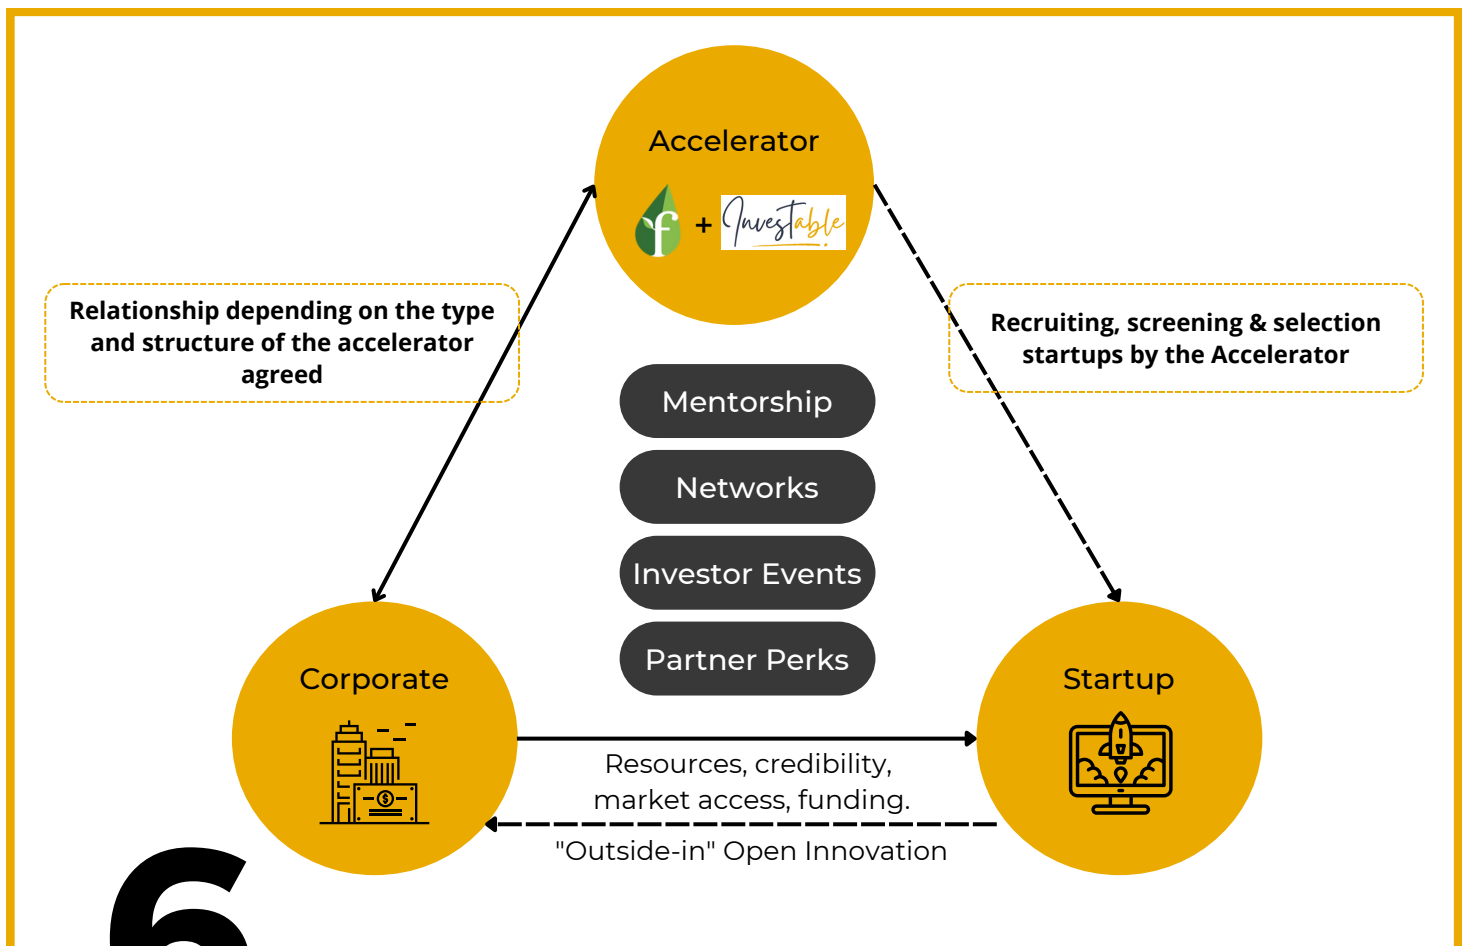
Accelerator

f + Investable

Relationship depending on the type and structure of the accelerator agreed

Recruiting, screening & selection startups by the Accelerator

Mentorship

Networks

Investor Events

Partner Perks

Corporate

Startup

Resources, credibility, market access, funding.

"Outside-in" Open Innovation

6